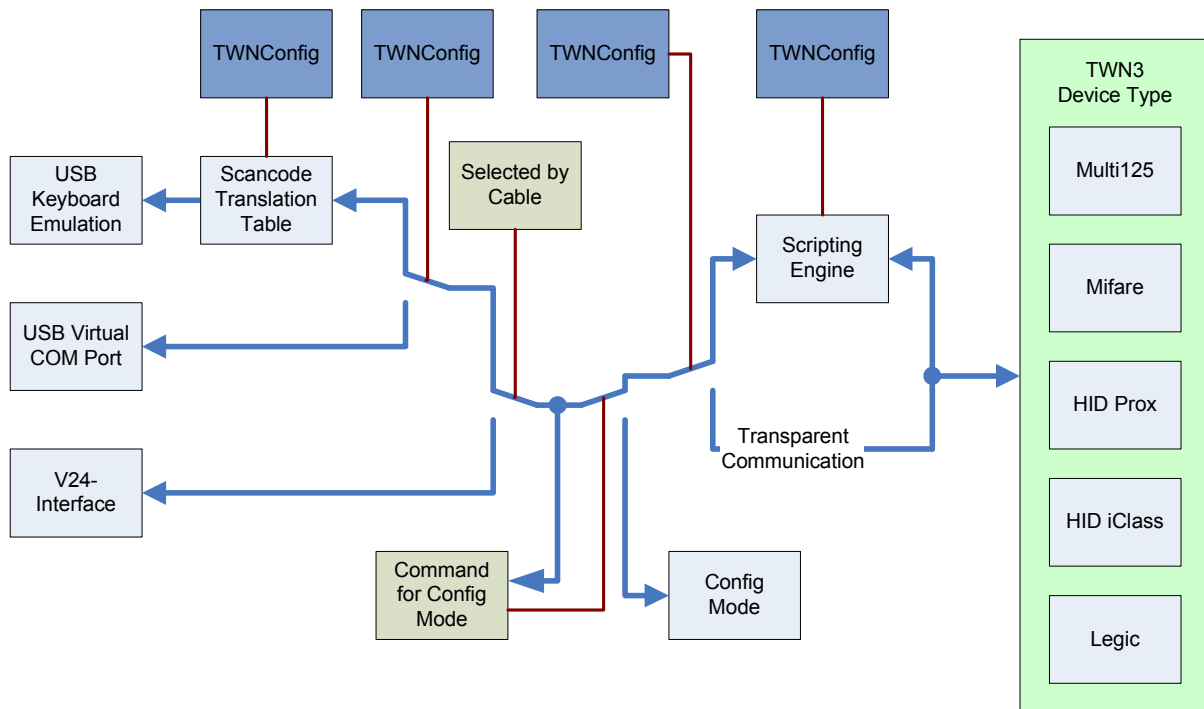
TWNConfig

TWNConfig

TWNConfig

TWNConfig

TWN3 Device Type

USB Keyboard Emulation

Scancode Translation Table

Selected by Cable

Scripting Engine

Multi125

Mifare

USB Virtual COM Port

HID Prox

Transparent Communication

V24-Interface

HID iClass

Command for Config Mode

Config Mode

Legic